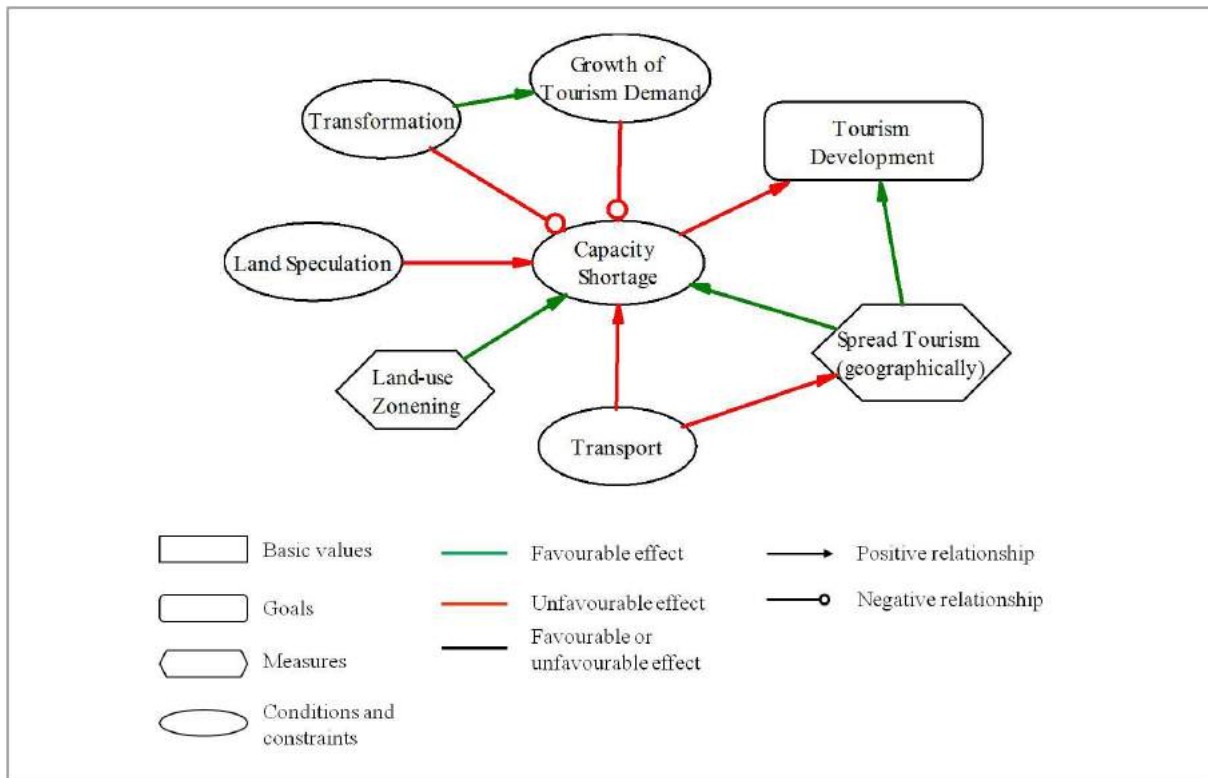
Growth of Tourism Demand

Transformation

Tourism Development

Land Speculation

Capacity Shortage

Land-use Zonening

Spread Tourism (geographically)

Transport

Basic values

Goals

Measures

Conditions and constraints

Favourable effect

Unfavourable effect

Favourable or unfavourable effect

Positive relationship

Negative relationship